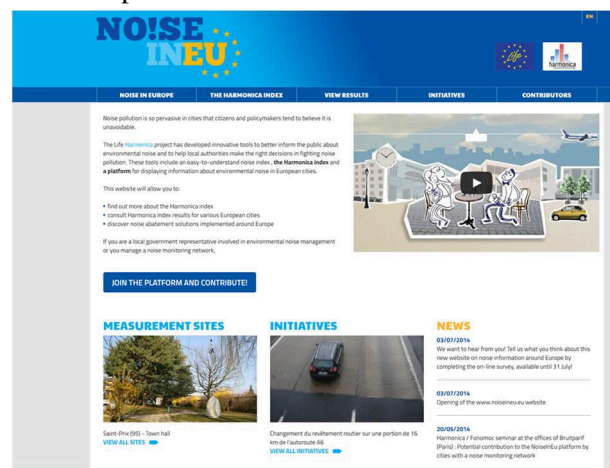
NO!SE INEU

EN

life

harmonica

NOISE IN EUROPE | THE HARMONICA INDEX | VIEW RESULTS | INITIATIVES | CONTRIBUTORS

Noise pollution is so pervasive in cities that citizens and policymakers tend to believe it is unavoidable.

The Life Harmonica project has developed innovative tools to better inform the public about environmental noise and to help local authorities make the right decisions in fighting noise pollution. These tools include an easy-to-understand noise index, the Harmonica index and a platform for displaying information about environmental noise in European cities.

This website will allow you to:

• find out more about the Harmonica index
• consult Harmonica index results for various European cities
• discover noise abatement solutions implemented around Europe

If you are a local government representative involved in environmental noise management or you manage a noise monitoring network,

JOIN THE PLATFORM AND CONTRIBUTE!

MEASUREMENT SITES

Saint-Prix (95) - Town hall
VIEW ALL SITES

INITIATIVES

Changement du revêtement routier sur une portion de 16 km de l'autoroute A6
VIEW ALL INITIATIVES

NEWS

03/07/2014
We want to hear from you! Tell us what you think about this new website on noise information around Europe by completing the on-line survey, available until 31 July!

03/07/2014
Opening of the www.noiseineu.eu website

20/05/2014
Harmonica / Fonomoc seminar at the offices of Bruitparif (Paris) : Potential contribution to the NoiseInEu platform by cities with a noise monitoring network